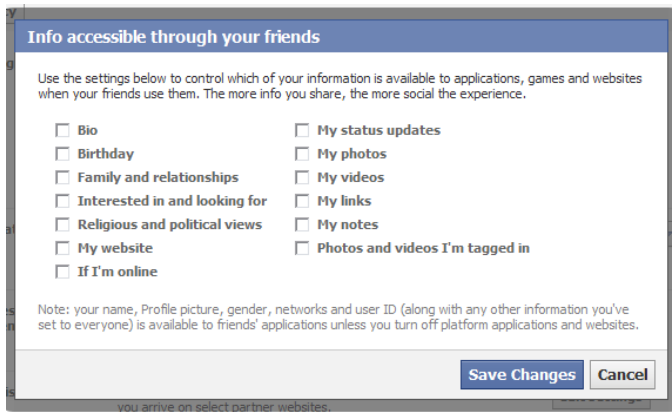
Info accessible through your friends

Use the settings below to control which of your information is available to applications, games and websites when your friends use them. The more info you share, the more social the experience.

Bio
Birthday
Family and relationships
Interested in and looking for
Religious and political views
My website
If I'm online

My status updates
My photos
My videos
My links
My notes
Photos and videos I'm tagged in

Note: your name, Profile picture, gender, networks and user ID (along with any other information you've set to everyone) is available to friends' applications unless you turn off platform applications and websites.

Save Changes
Cancel

you arrive on select partner websites.